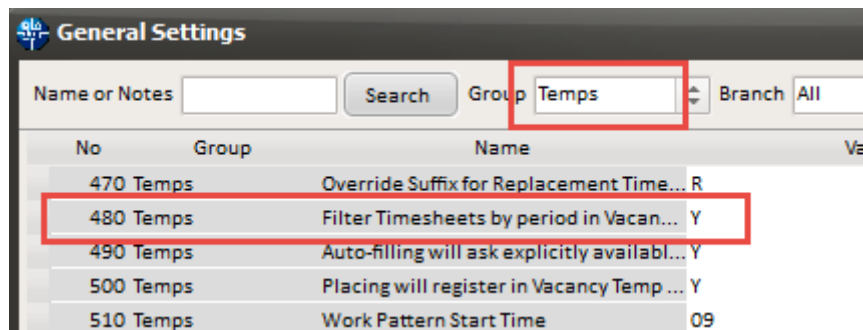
General Settings

Name or Notes Search Group Temps Branch All

| No | Group | Name | Va |
|---|---|---|---|
| 470 | Temps | Override Suffix for Replacement Time... | R |
| 480 | Temps | Filter Timesheets by period in Vacan... | Y |
| 490 | Temps | Auto-filling will ask explicitly availabl... | Y |
| 500 | Temps | Placing will register in Vacancy Temp ... | Y |
| 510 | Temps | Work Pattern Start Time | 09 |